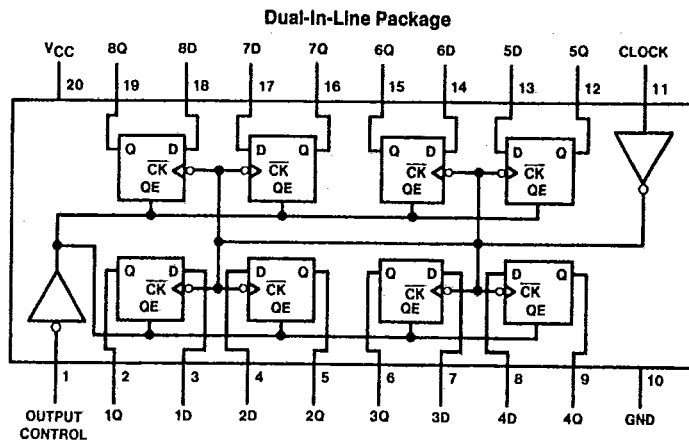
Dual-In-Line Package

$V_{CC}$ 20
8Q 19
8D 18
7D 17
7Q 16
6Q 15
6D 14
5D 13
5Q 12
CLOCK 11

Q D $\overline{CK}$ QE
D Q $\overline{CK}$ QE
Q D $\overline{CK}$ QE
D Q $\overline{CK}$ QE

Q D $\overline{CK}$ QE
D Q $\overline{CK}$ QE
Q D $\overline{CK}$ QE
D Q $\overline{CK}$ QE

1 OUTPUT CONTROL
2 1Q
3 1D
4 2D
5 2Q
6 3Q
7 3D
8 4D
9 4Q
10 GND